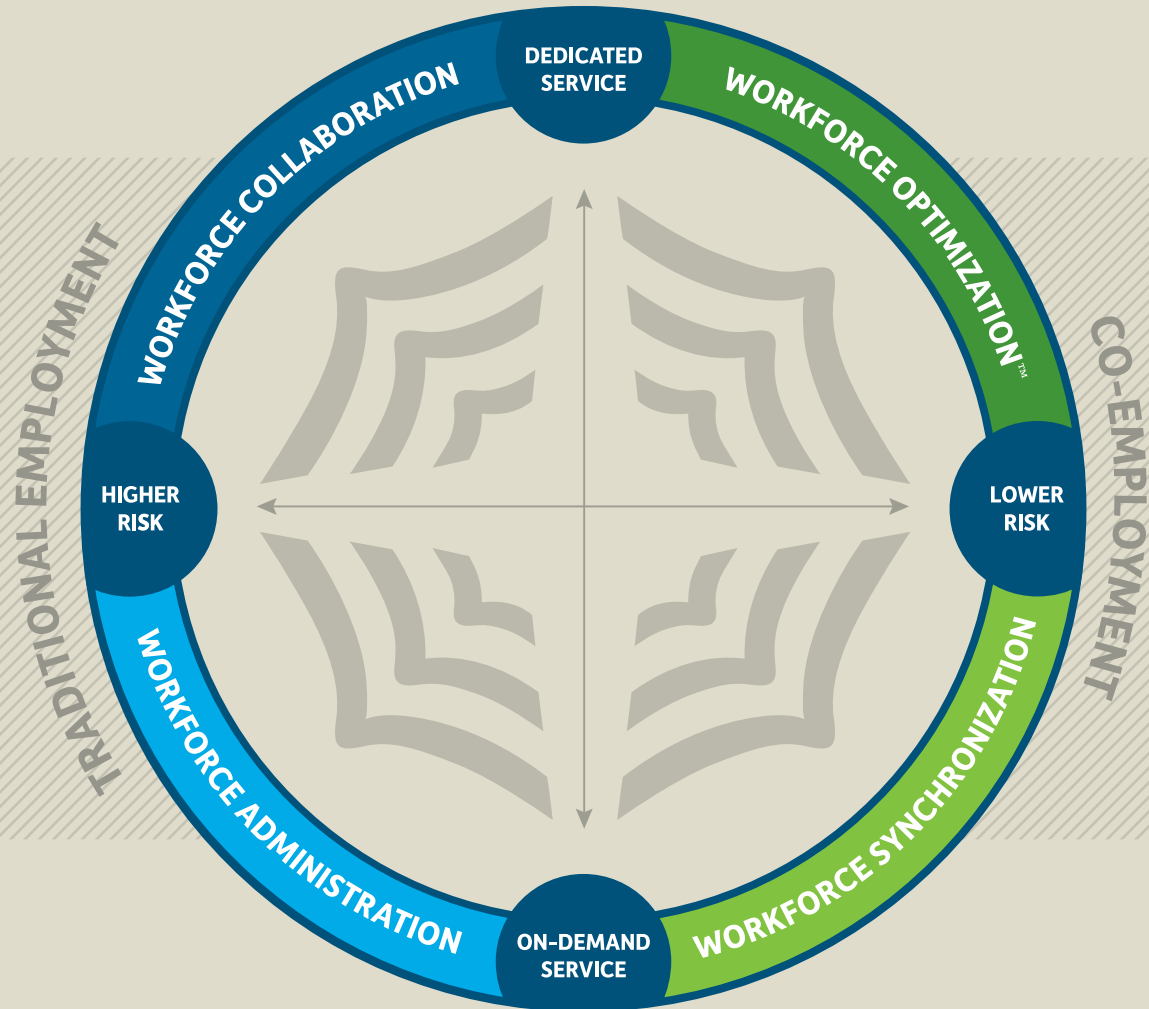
DEDICATED SERVICE

WORKFORCE COLLABORATION

WORKFORCE OPTIMIZATION™

TRADITIONAL EMPLOYMENT

CO-EMPLOYMENT

HIGHER RISK

LOWER RISK

WORKFORCE ADMINISTRATION

WORKFORCE SYNCHRONIZATION

ON-DEMAND SERVICE